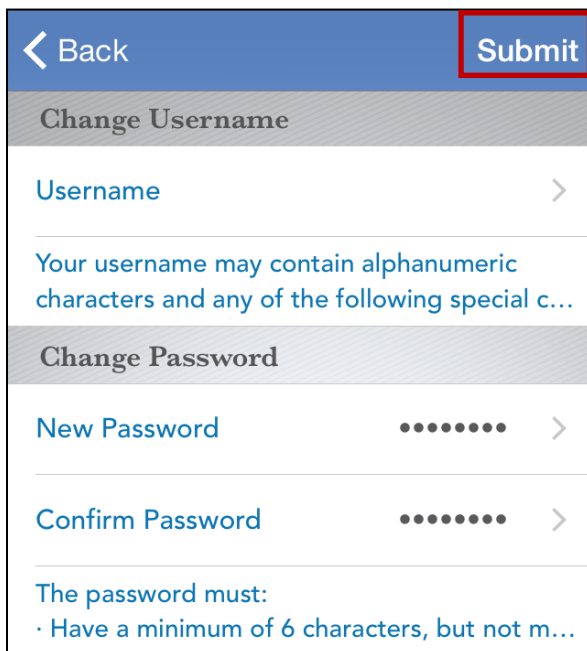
Back

Submit

Change Username

Username

Your username may contain alphanumeric characters and any of the following special c…

Change Password

New Password ••••••••

Confirm Password ••••••••

The password must:
· Have a minimum of 6 characters, but not m…